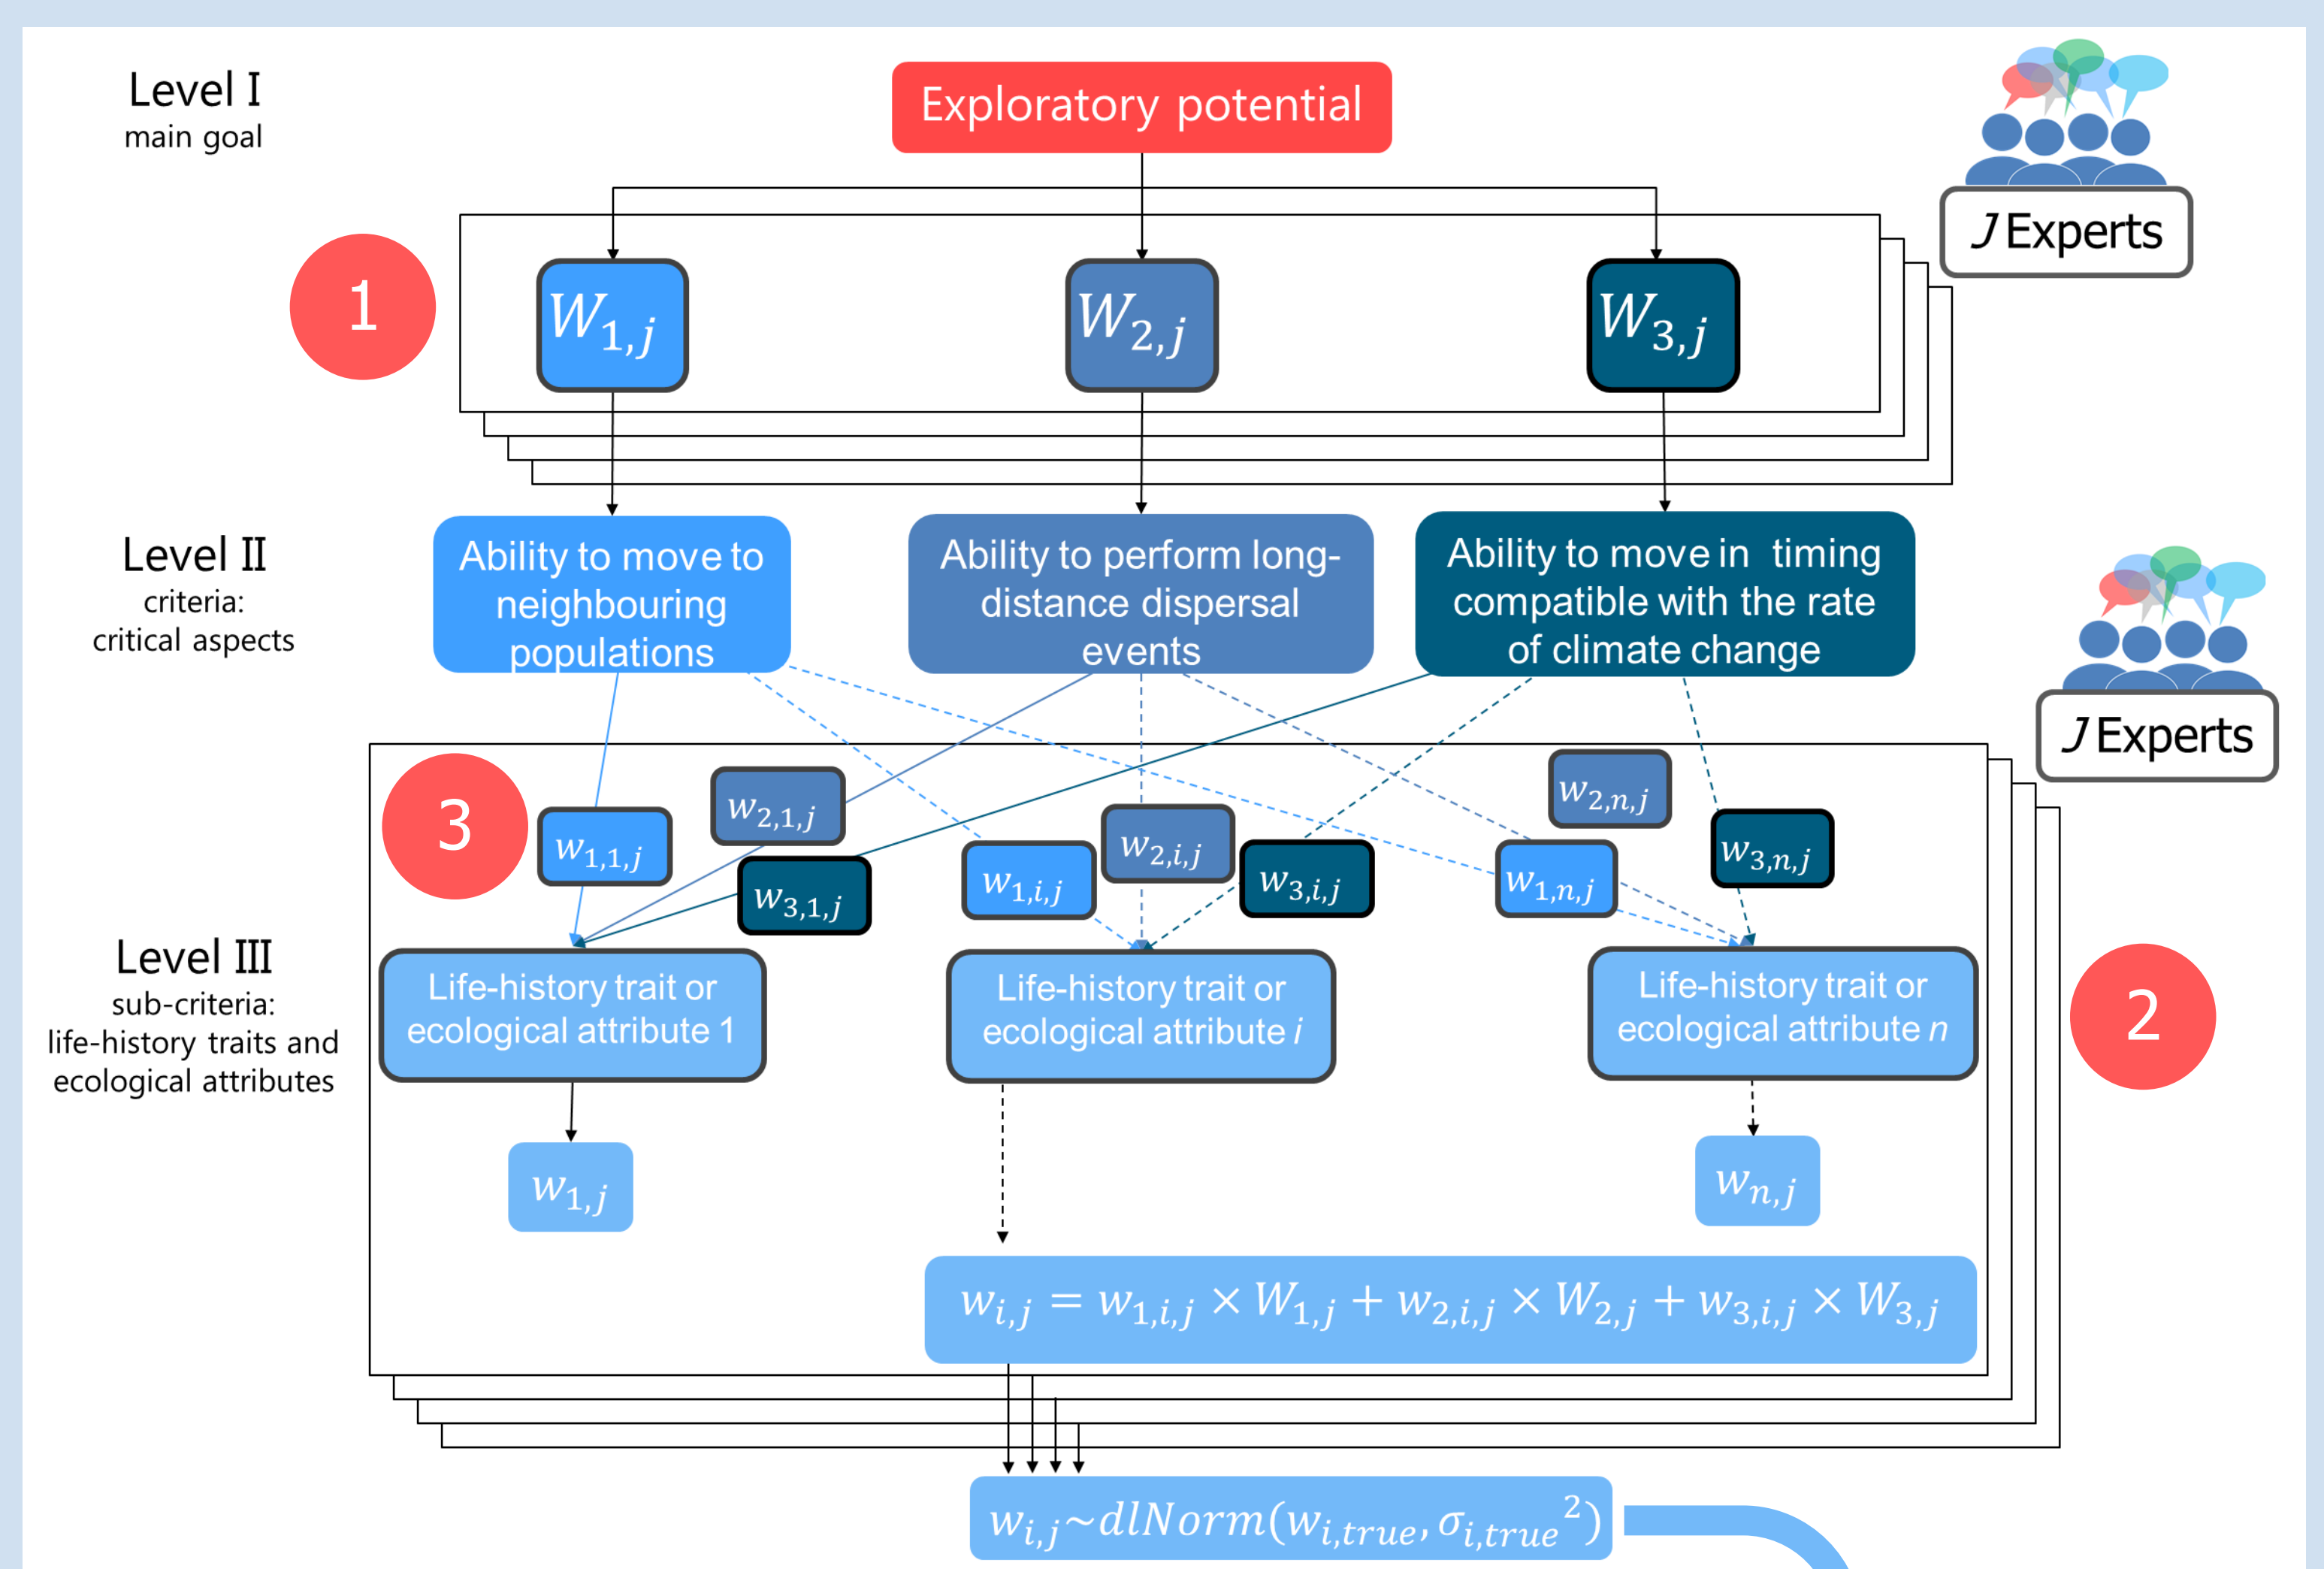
Level I
main goal

Exploratory potential

J Experts

1

$W_{1,j}$

$W_{2,j}$

$W_{3,j}$

Level II
criteria:
critical aspects

Ability to move to neighbouring populations

Ability to perform long-distance dispersal events

Ability to move in timing compatible with the rate of climate change

J Experts

3

$w_{1,1,j}$

$w_{2,1,j}$

$w_{3,1,j}$

$w_{1,i,j}$

$w_{2,i,j}$

$w_{3,i,j}$

$w_{2,n,j}$

$w_{1,n,j}$

$w_{3,n,j}$

Level III
sub-criteria:
life-history traits and ecological attributes

Life-history trait or ecological attribute 1

Life-history trait or ecological attribute *i*

Life-history trait or ecological attribute *n*

2

$w_{1,j}$

$w_{n,j}$

$w_{i,j} = w_{1,i,j} \times W_{1,j} + w_{2,i,j} \times W_{2,j} + w_{3,i,j} \times W_{3,j}$

$w_{i,j} \sim dlNorm(w_{i,true}, \sigma_{i,true}^2)$